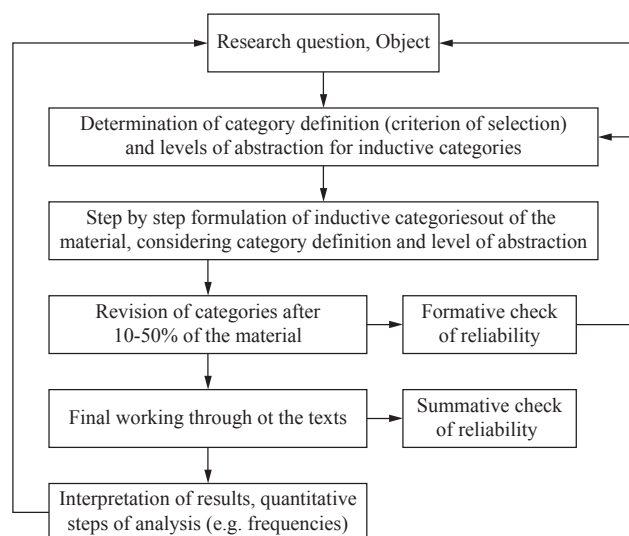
Research question, Object

Determination of category definition (criterion of selection) and levels of abstraction for inductive categories

Step by step formulation of inductive categoriesout of the material, considering category definition and level of abstraction

Revision of categories after 10-50% of the material

Formative check of reliability

Final working through ot the texts

Summative check of reliability

Interpretation of results, quantitative steps of analysis (e.g. frequencies)